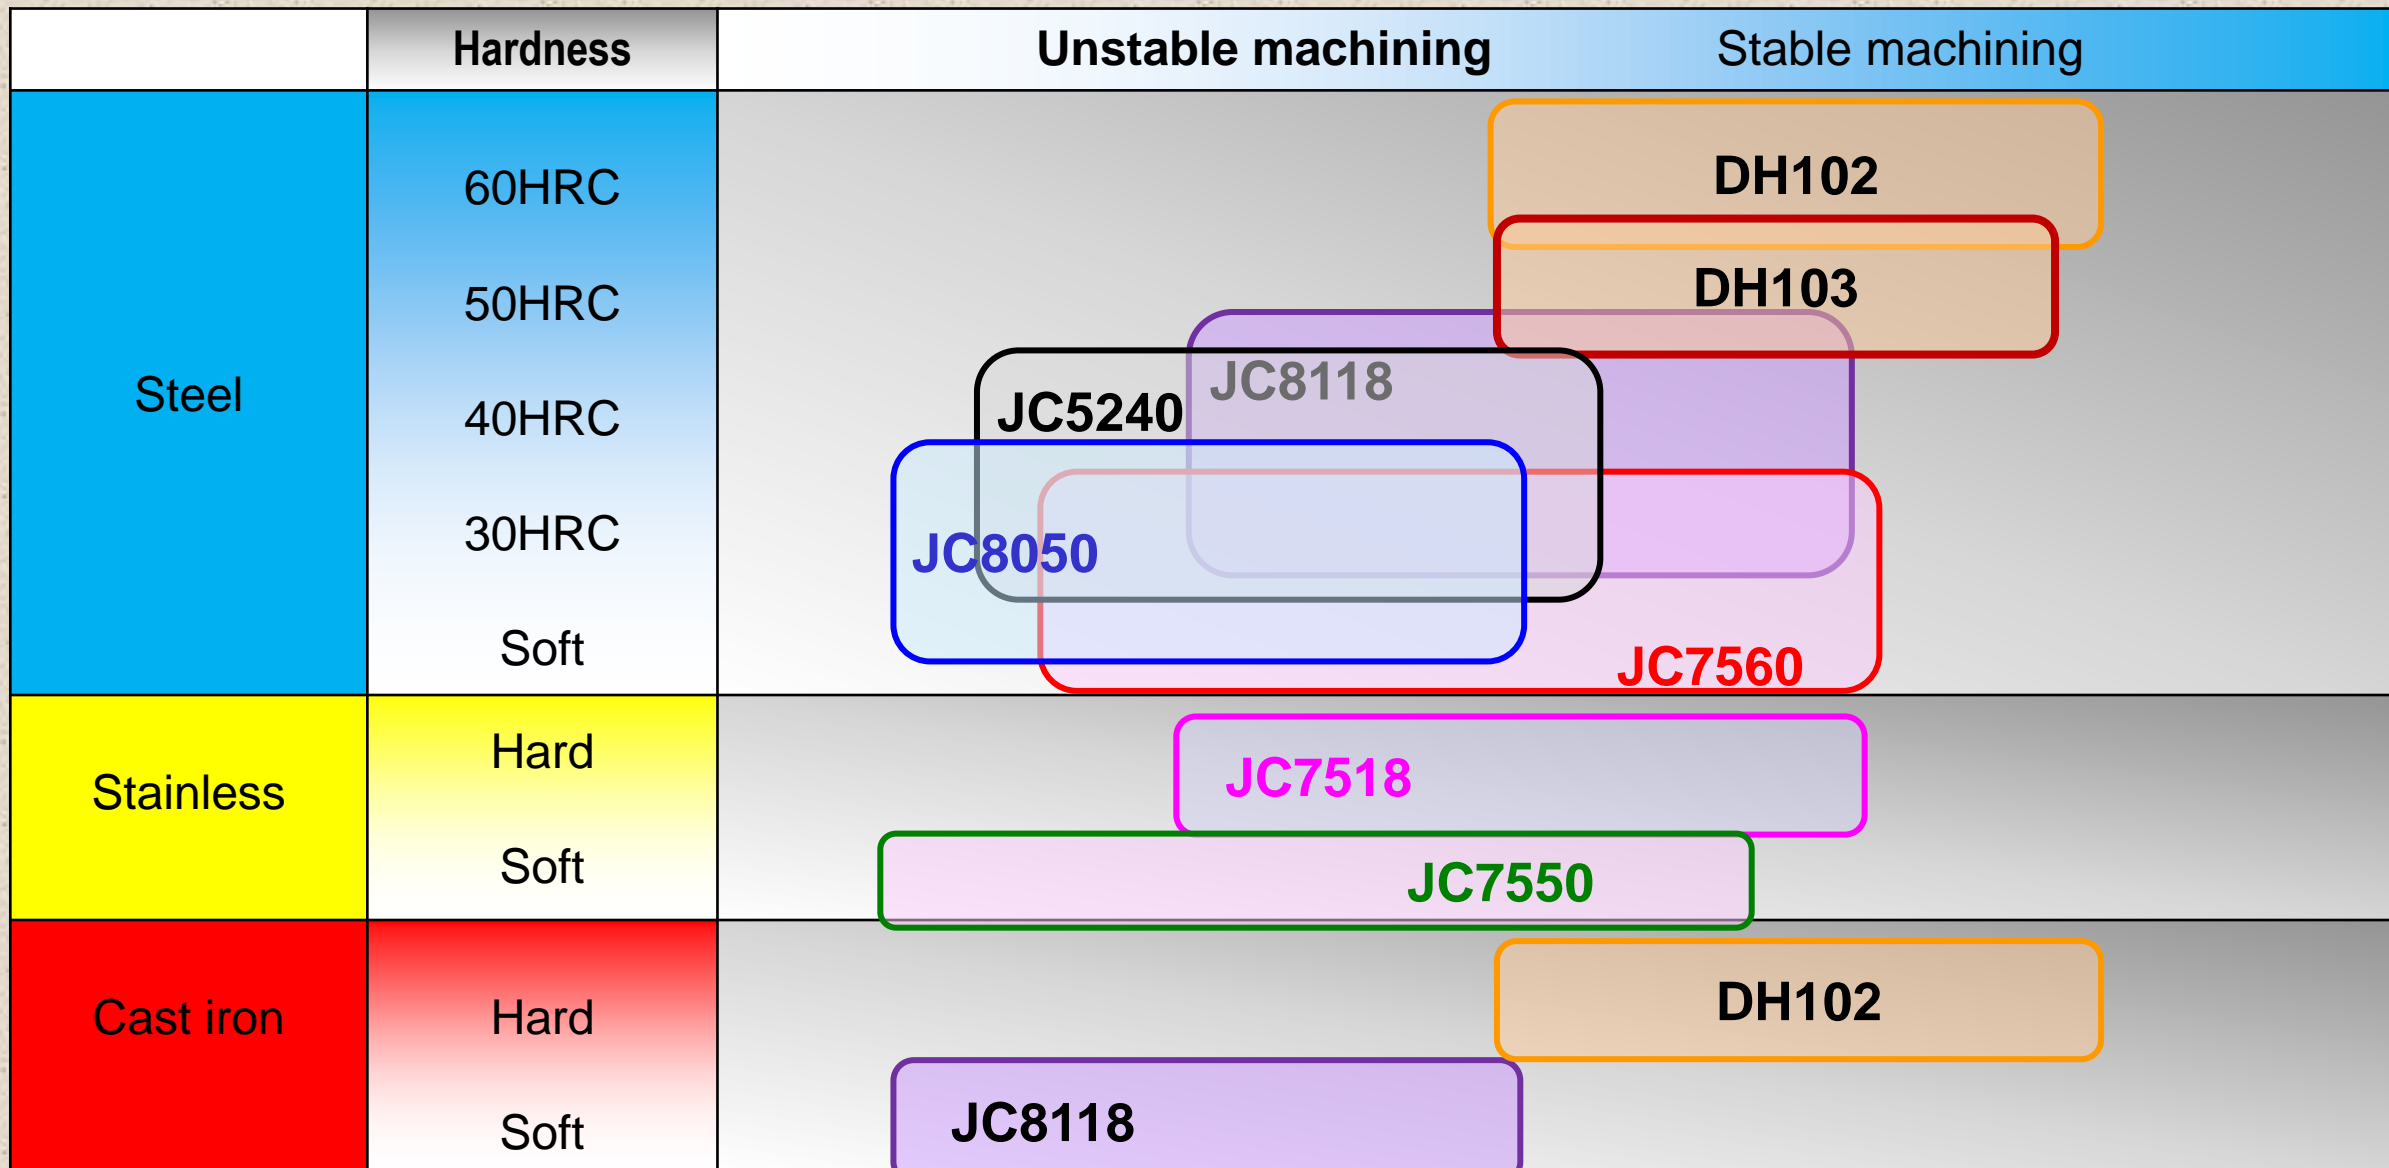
| | Hardness | Unstable machining / Stable machining |
|---|---|---|
| Steel | 60HRC<br>50HRC<br>40HRC<br>30HRC<br>Soft | DH102<br>DH103<br>JC8118<br>JC5240<br>JC8050<br>JC7560 |
| Stainless | Hard<br>Soft | JC7518<br>JC7550 |
| Cast iron | Hard<br>Soft | DH102<br>JC8118 |